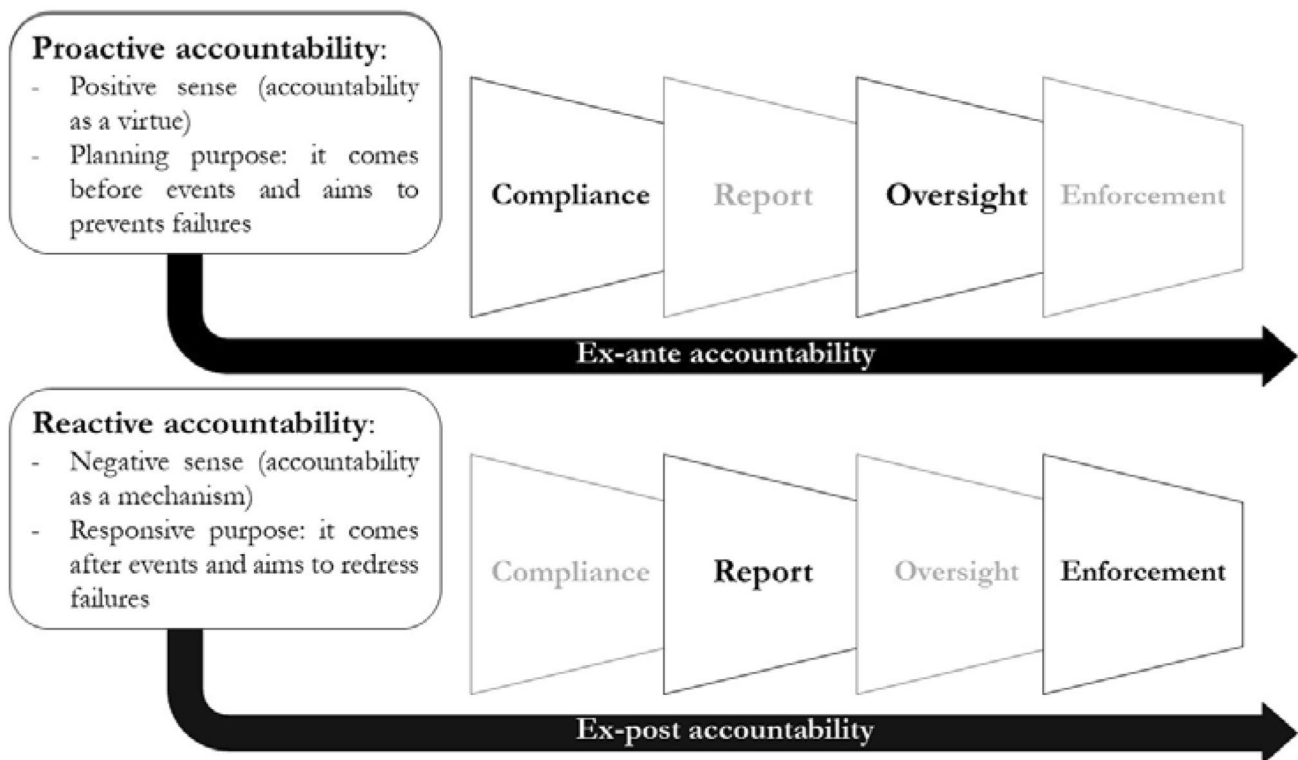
**Proactive accountability**:
- Positive sense (accountability as a virtue)
- Planning purpose: it comes before events and aims to prevents failures

Compliance Report Oversight Enforcement

Ex-ante accountability

**Reactive accountability**:
- Negative sense (accountability as a mechanism)
- Responsive purpose: it comes after events and aims to redress failures

Compliance Report Oversight Enforcement

Ex-post accountability